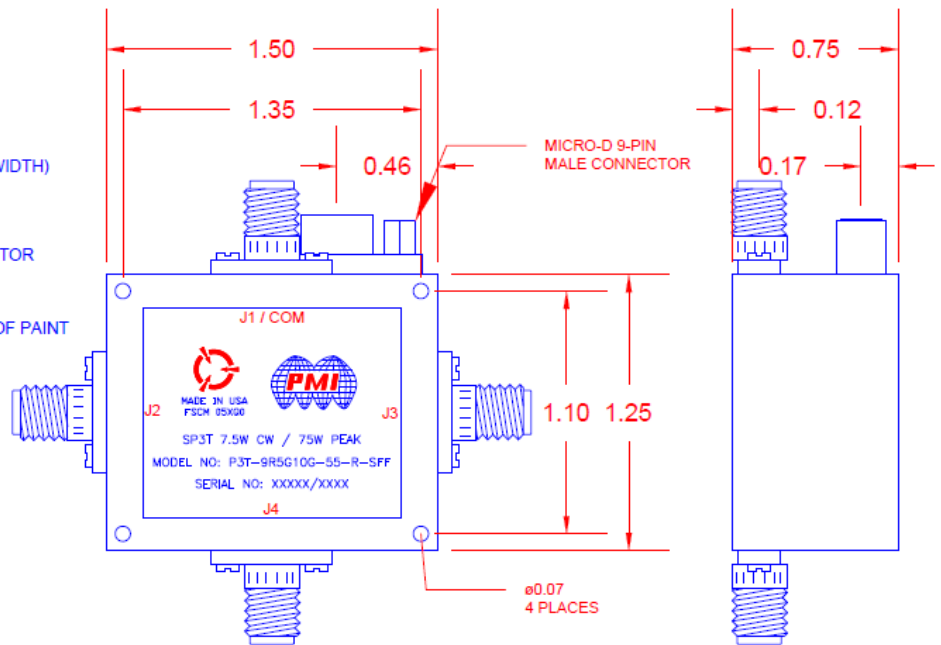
1.50

1.35

0.46

MICRO-D 9-PIN
MALE CONNECTOR

0.75

0.12

0.17

VIDTH)

TOR

OF PAINT

J1 / COM

MADE IN USA
FSCM 05XG0

PMI

J2

J3

SP3T 7.5W CW / 75W PEAK

MODEL NO: P3T-9R5G10G-55-R-SFF

SERIAL NO: XXXXX/XXXX

J4

1.10

1.25

ø0.07
4 PLACES